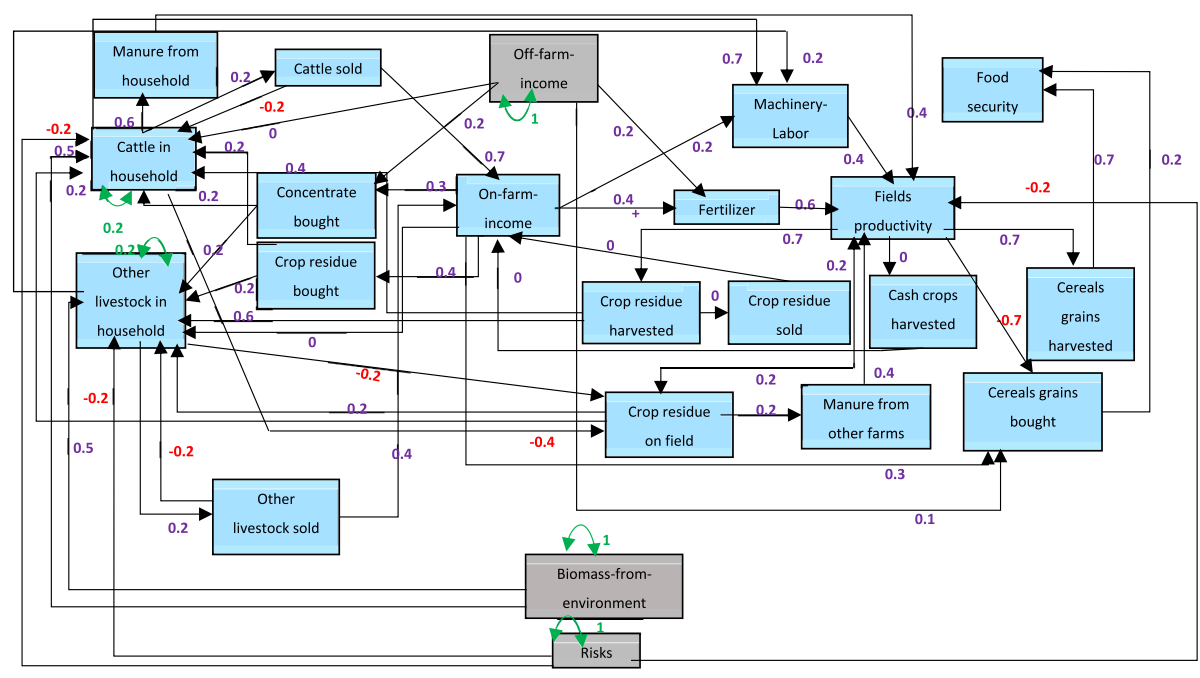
Manure from household

Cattle sold

Off-farm-income

1

0.7

0.2

Food security

0.2

-0.2

0.2

Machinery-Labor

0.4

-0.2

0.6

0

0.2

0.5

Cattle in household

0.2

0.7

0.2

0.2

0.4

0.2

0.2

0.4

Concentrate bought

0.3

On-farm-income

0.4

+

Fertilizer

0.6

Fields productivity

-0.2

0.2

0.2

0.7

0.7

Other livestock in household

0.2

Crop residue bought

0.4

0

0

Crop residue harvested

0

Crop residue sold

0.2

0

Cash crops harvested

Cereals grains harvested

0.2

0.6

0

-0.7

-0.2

-0.2

0.2

0.4

Cereals grains bought

0.2

Crop residue on field

0.2

Manure from other farms

-0.4

0.5

-0.2

0.4

0.3

Other livestock sold

0.1

0.2

1

Biomass-from-environment

1

Risks